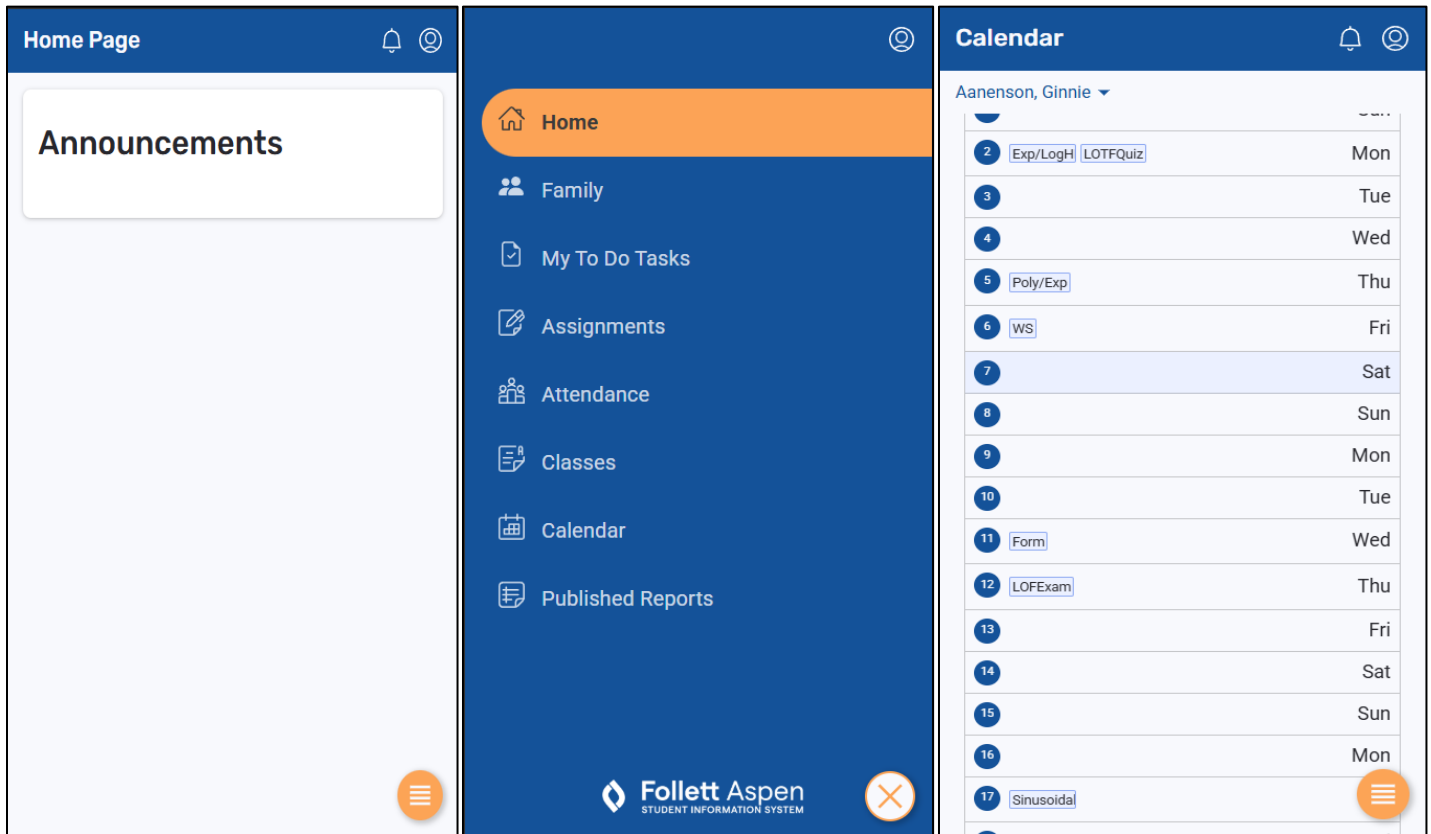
Home Page

Announcements

Home

Family

My To Do Tasks

Assignments

Attendance

Classes

Calendar

Published Reports

Follett Aspen
STUDENT INFORMATION SYSTEM

Calendar

Aanenson, Ginnie

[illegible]

2 Exp/LogH LOTFQuiz Mon

3 Tue

4 Wed

5 Poly/Exp Thu

6 WS Fri

7 Sat

8 Sun

9 Mon

10 Tue

11 Form Wed

12 LOFExam Thu

13 Fri

14 Sat

15 Sun

16 Mon

17 Sinusoidal